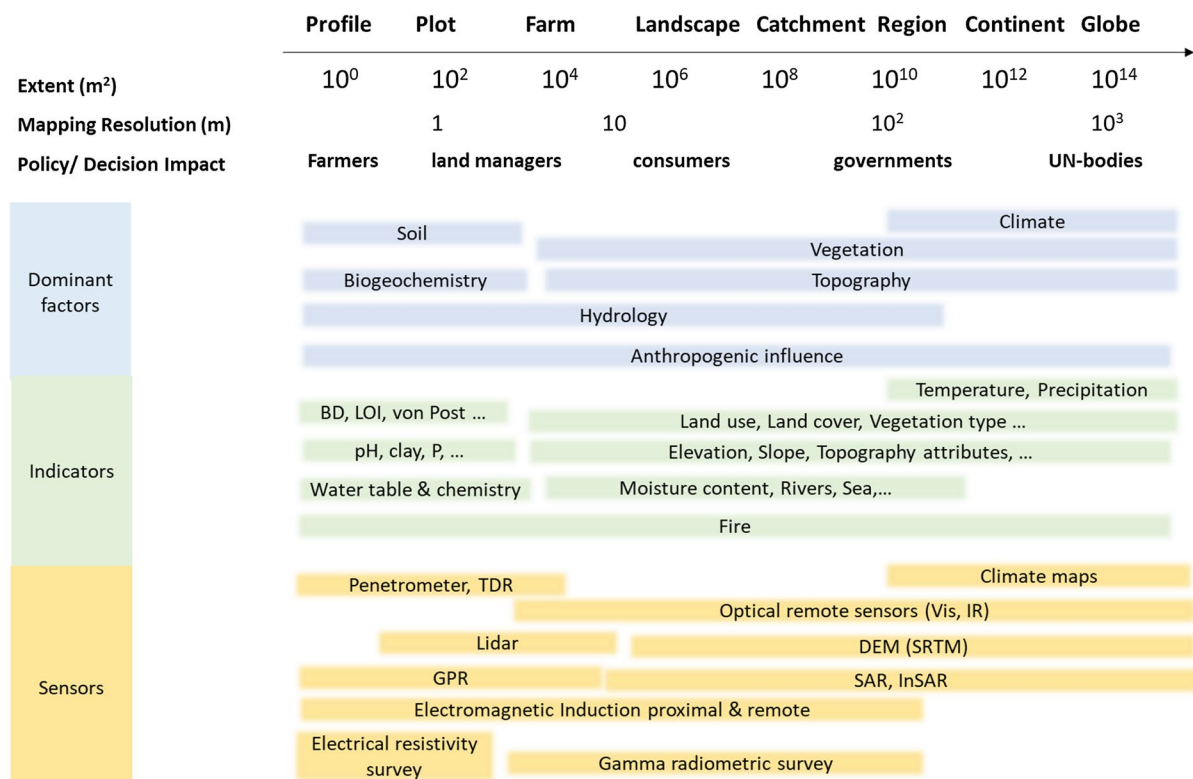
Profile Plot Farm Landscape Catchment Region Continent Globe

Extent ($m^2$) $10^0$ $10^2$ $10^4$ $10^6$ $10^8$ $10^{10}$ $10^{12}$ $10^{14}$

Mapping Resolution (m) 1 10 $10^2$ $10^3$

Policy/ Decision Impact Farmers land managers consumers governments UN-bodies

Dominant factors

Climate

Soil

Vegetation

Biogeochemistry

Topography

Hydrology

Anthropogenic influence

Indicators

Temperature, Precipitation

BD, LOI, von Post ...

Land use, Land cover, Vegetation type ...

pH, clay, P, ...

Elevation, Slope, Topography attributes, ...

Water table & chemistry

Moisture content, Rivers, Sea,...

Fire

Sensors

Climate maps

Penetrometer, TDR

Optical remote sensors (Vis, IR)

Lidar

DEM (SRTM)

GPR

SAR, InSAR

Electromagnetic Induction proximal & remote

Electrical resistivity survey

Gamma radiometric survey